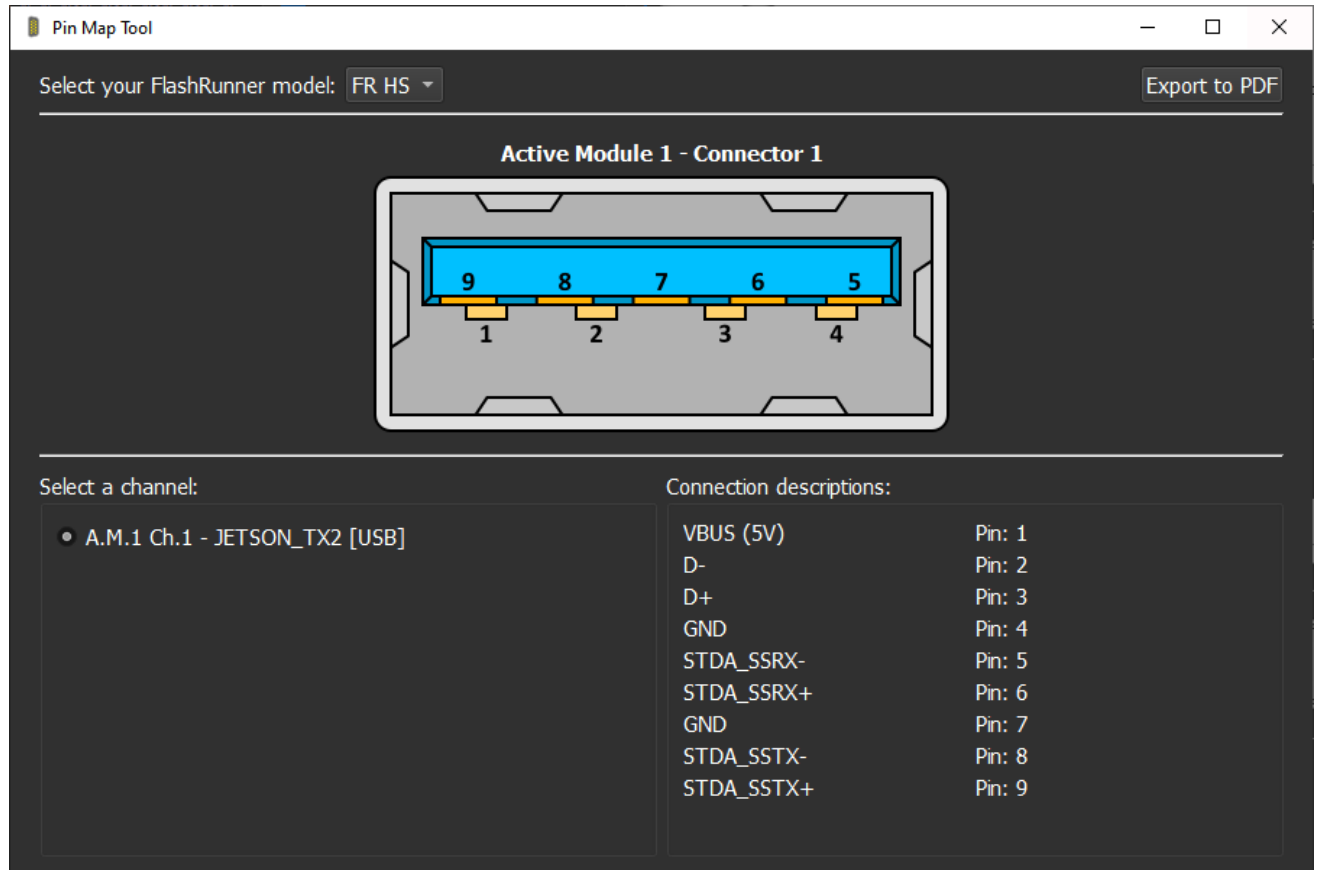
Pin Map Tool

Select your FlashRunner model: FR HS

Export to PDF

Active Module 1 - Connector 1

9 8 7 6 5
1 2 3 4

Select a channel:

A.M.1 Ch.1 - JETSON_TX2 [USB]

Connection descriptions:

| | |
|---|---|
| VBUS (5V) | Pin: 1 |
| D- | Pin: 2 |
| D+ | Pin: 3 |
| GND | Pin: 4 |
| STDA_SSRX- | Pin: 5 |
| STDA_SSRX+ | Pin: 6 |
| GND | Pin: 7 |
| STDA_SSTX- | Pin: 8 |
| STDA_SSTX+ | Pin: 9 |